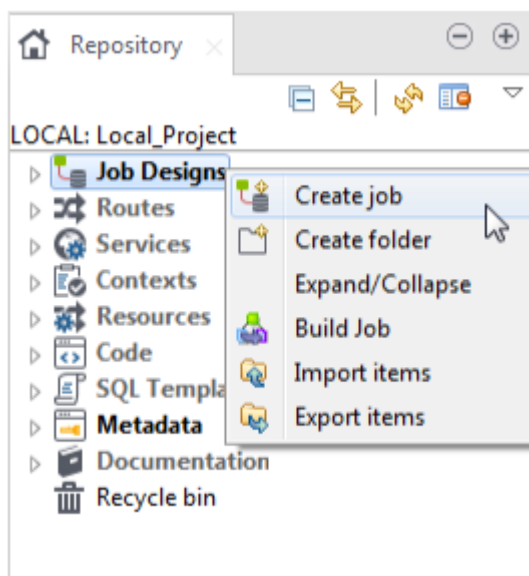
Repository

LOCAL: Local_Project

Job Designs
Routes
Services
Contexts
Resources
Code
SQL Templa
Metadata
Documentation
Recycle bin

Create job
Create folder
Expand/Collapse
Build Job
Import items
Export items